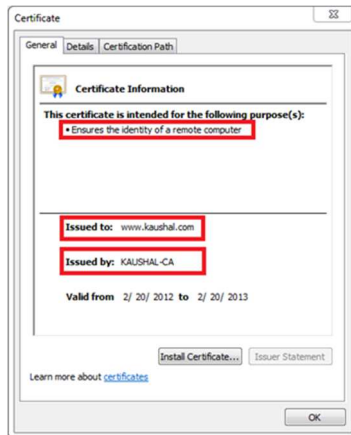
Certificate

General | Details | Certification Path

Certificate Information

This certificate is intended for the following purpose(s):
• Ensures the identity of a remote computer

Issued to: www.kaushal.com

Issued by: KAUSHAL-CA

Valid from 2/ 20/ 2012 to 2/ 20/ 2013

Install Certificate... | Issuer Statement

Learn more about certificates

OK